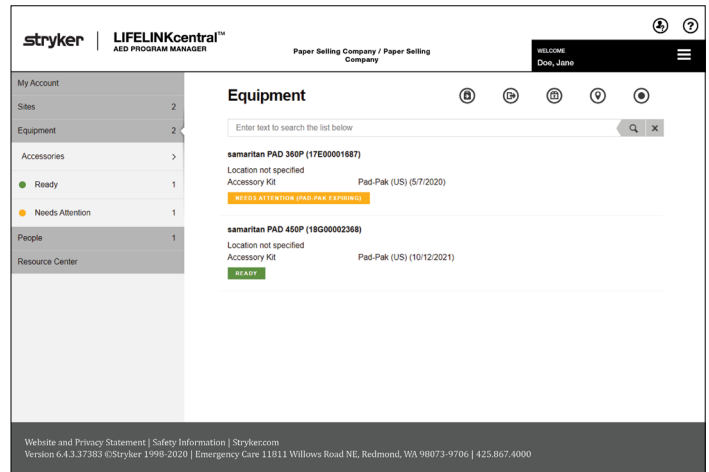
stryker | LIFELINKcentral™
AED PROGRAM MANAGER

Paper Selling Company / Paper Selling Company

WELCOME
Doe, Jane

My Account
Sites 2
Equipment 2
Accessories >
Ready 1
Needs Attention 1
People 1
Resource Center

Equipment

Enter text to search the list below

samaritan PAD 360P (17E00001687)
Location not specified
Accessory Kit Pad-Pak (US) (5/7/2020)
NEEDS ATTENTION (PAD-PAK EXPIRING)

samaritan PAD 450P (18G00002368)
Location not specified
Accessory Kit Pad-Pak (US) (10/12/2021)
READY

Website and Privacy Statement | Safety Information | Stryker.com
Version 6.4.3.37383 ©Stryker 1998-2020 | Emergency Care 11811 Willows Road NE, Redmond, WA 98073-9706 | 425.867.4000